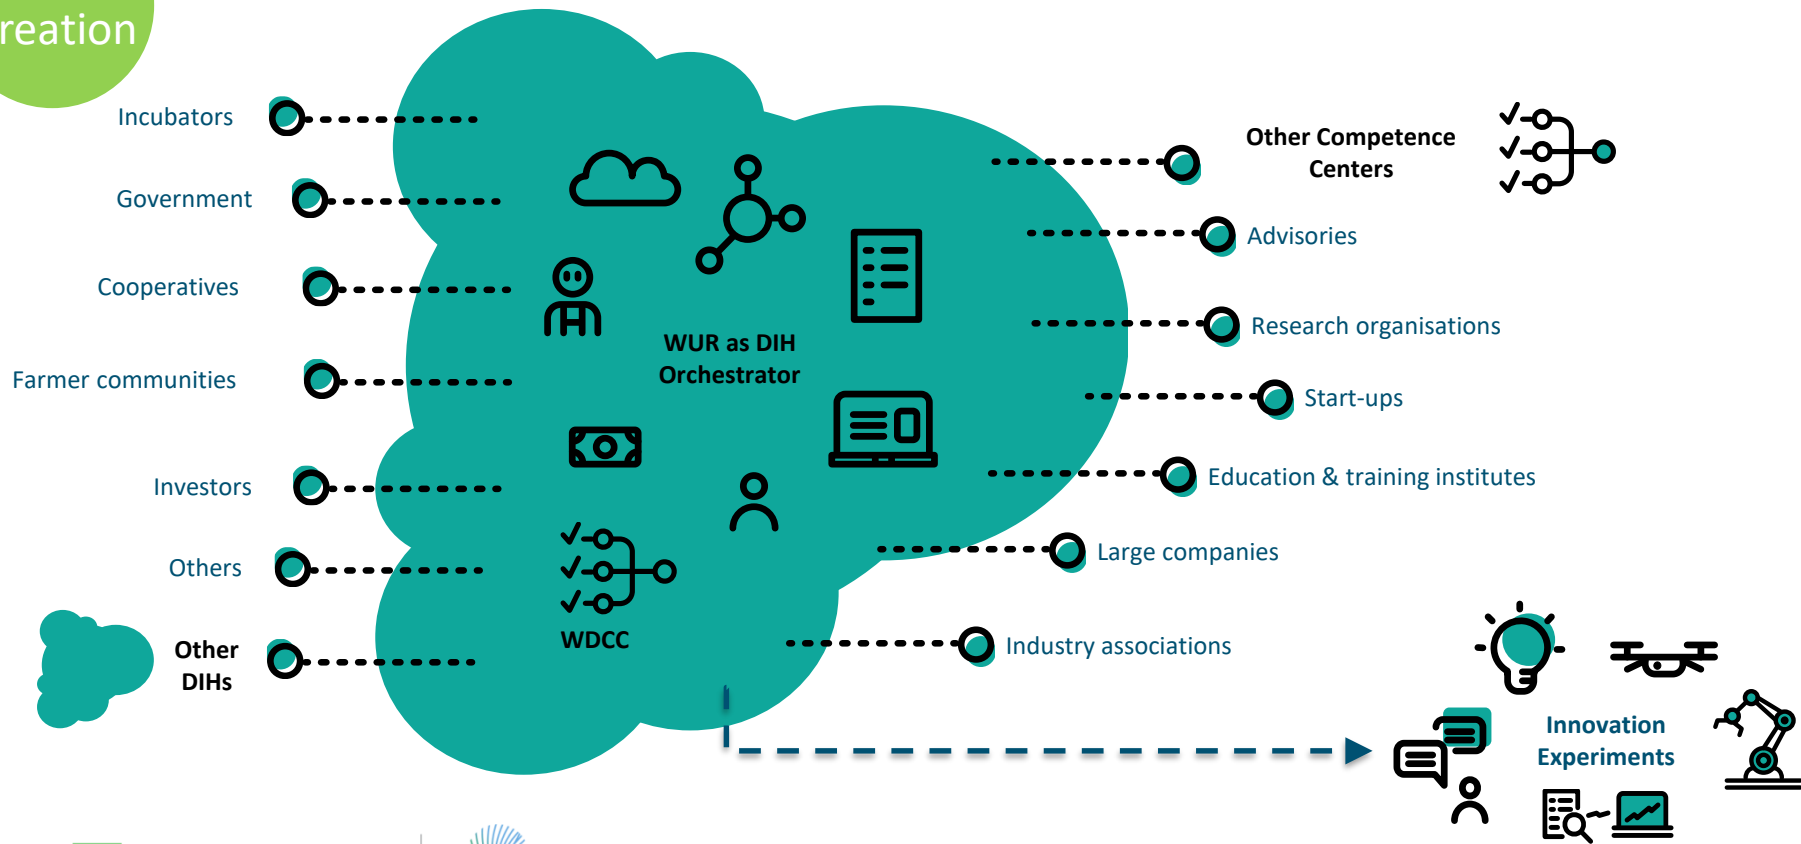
reation

Incubators

Government

Cooperatives

Farmer communities

Investors

Others

Other DIHs

WUR as DIH Orchestrator

WDCC

Other Competence Centers

Advisories

Research organisations

Start-ups

Education & training institutes

Large companies

Industry associations

Innovation Experiments